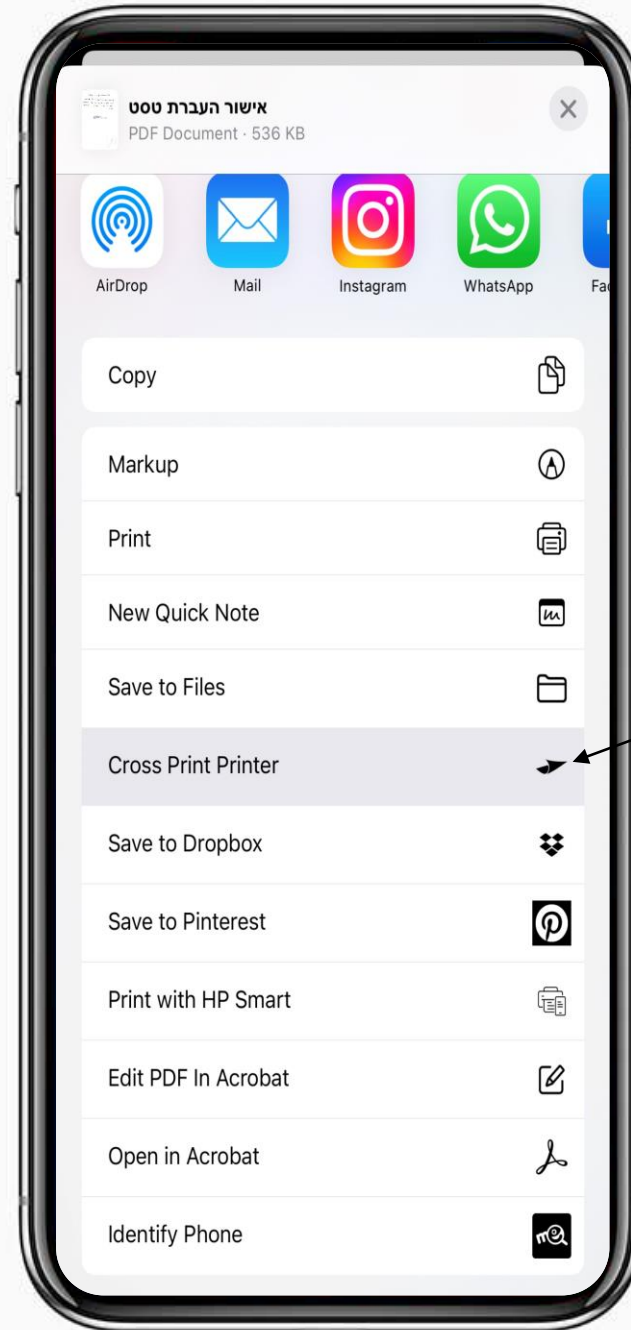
אישור העברת טסט
PDF Document · 536 KB

AirDrop
Mail
Instagram
WhatsApp
Fa

Copy

Markup

Print

New Quick Note

Save to Files

Cross Print Printer

Save to Dropbox

Save to Pinterest

Print with HP Smart

Edit PDF In Acrobat

Open in Acrobat

Identify Phone